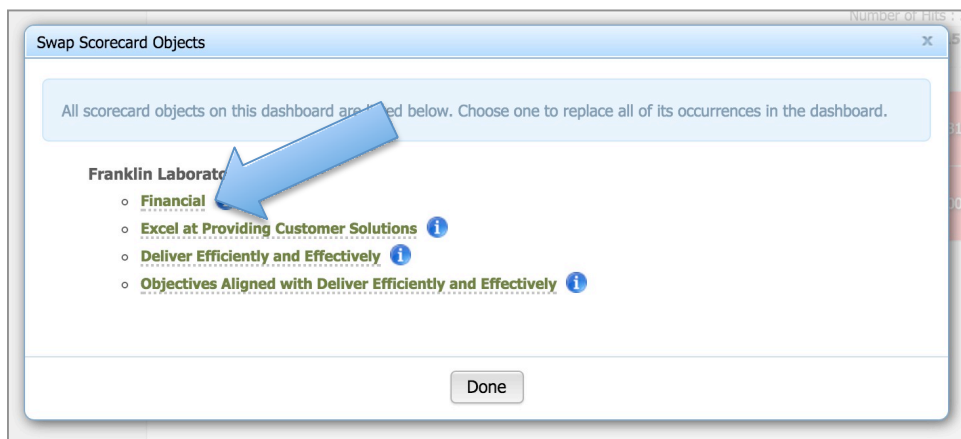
Number of Hits :

Swap Scorecard Objects

×

All scorecard objects on this dashboard are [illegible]ed below. Choose one to replace all of its occurrences in the dashboard.

Franklin Laborato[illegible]

- Financial
- Excel at Providing Customer Solutions
- Deliver Efficiently and Effectively
- Objectives Aligned with Deliver Efficiently and Effectively

Done